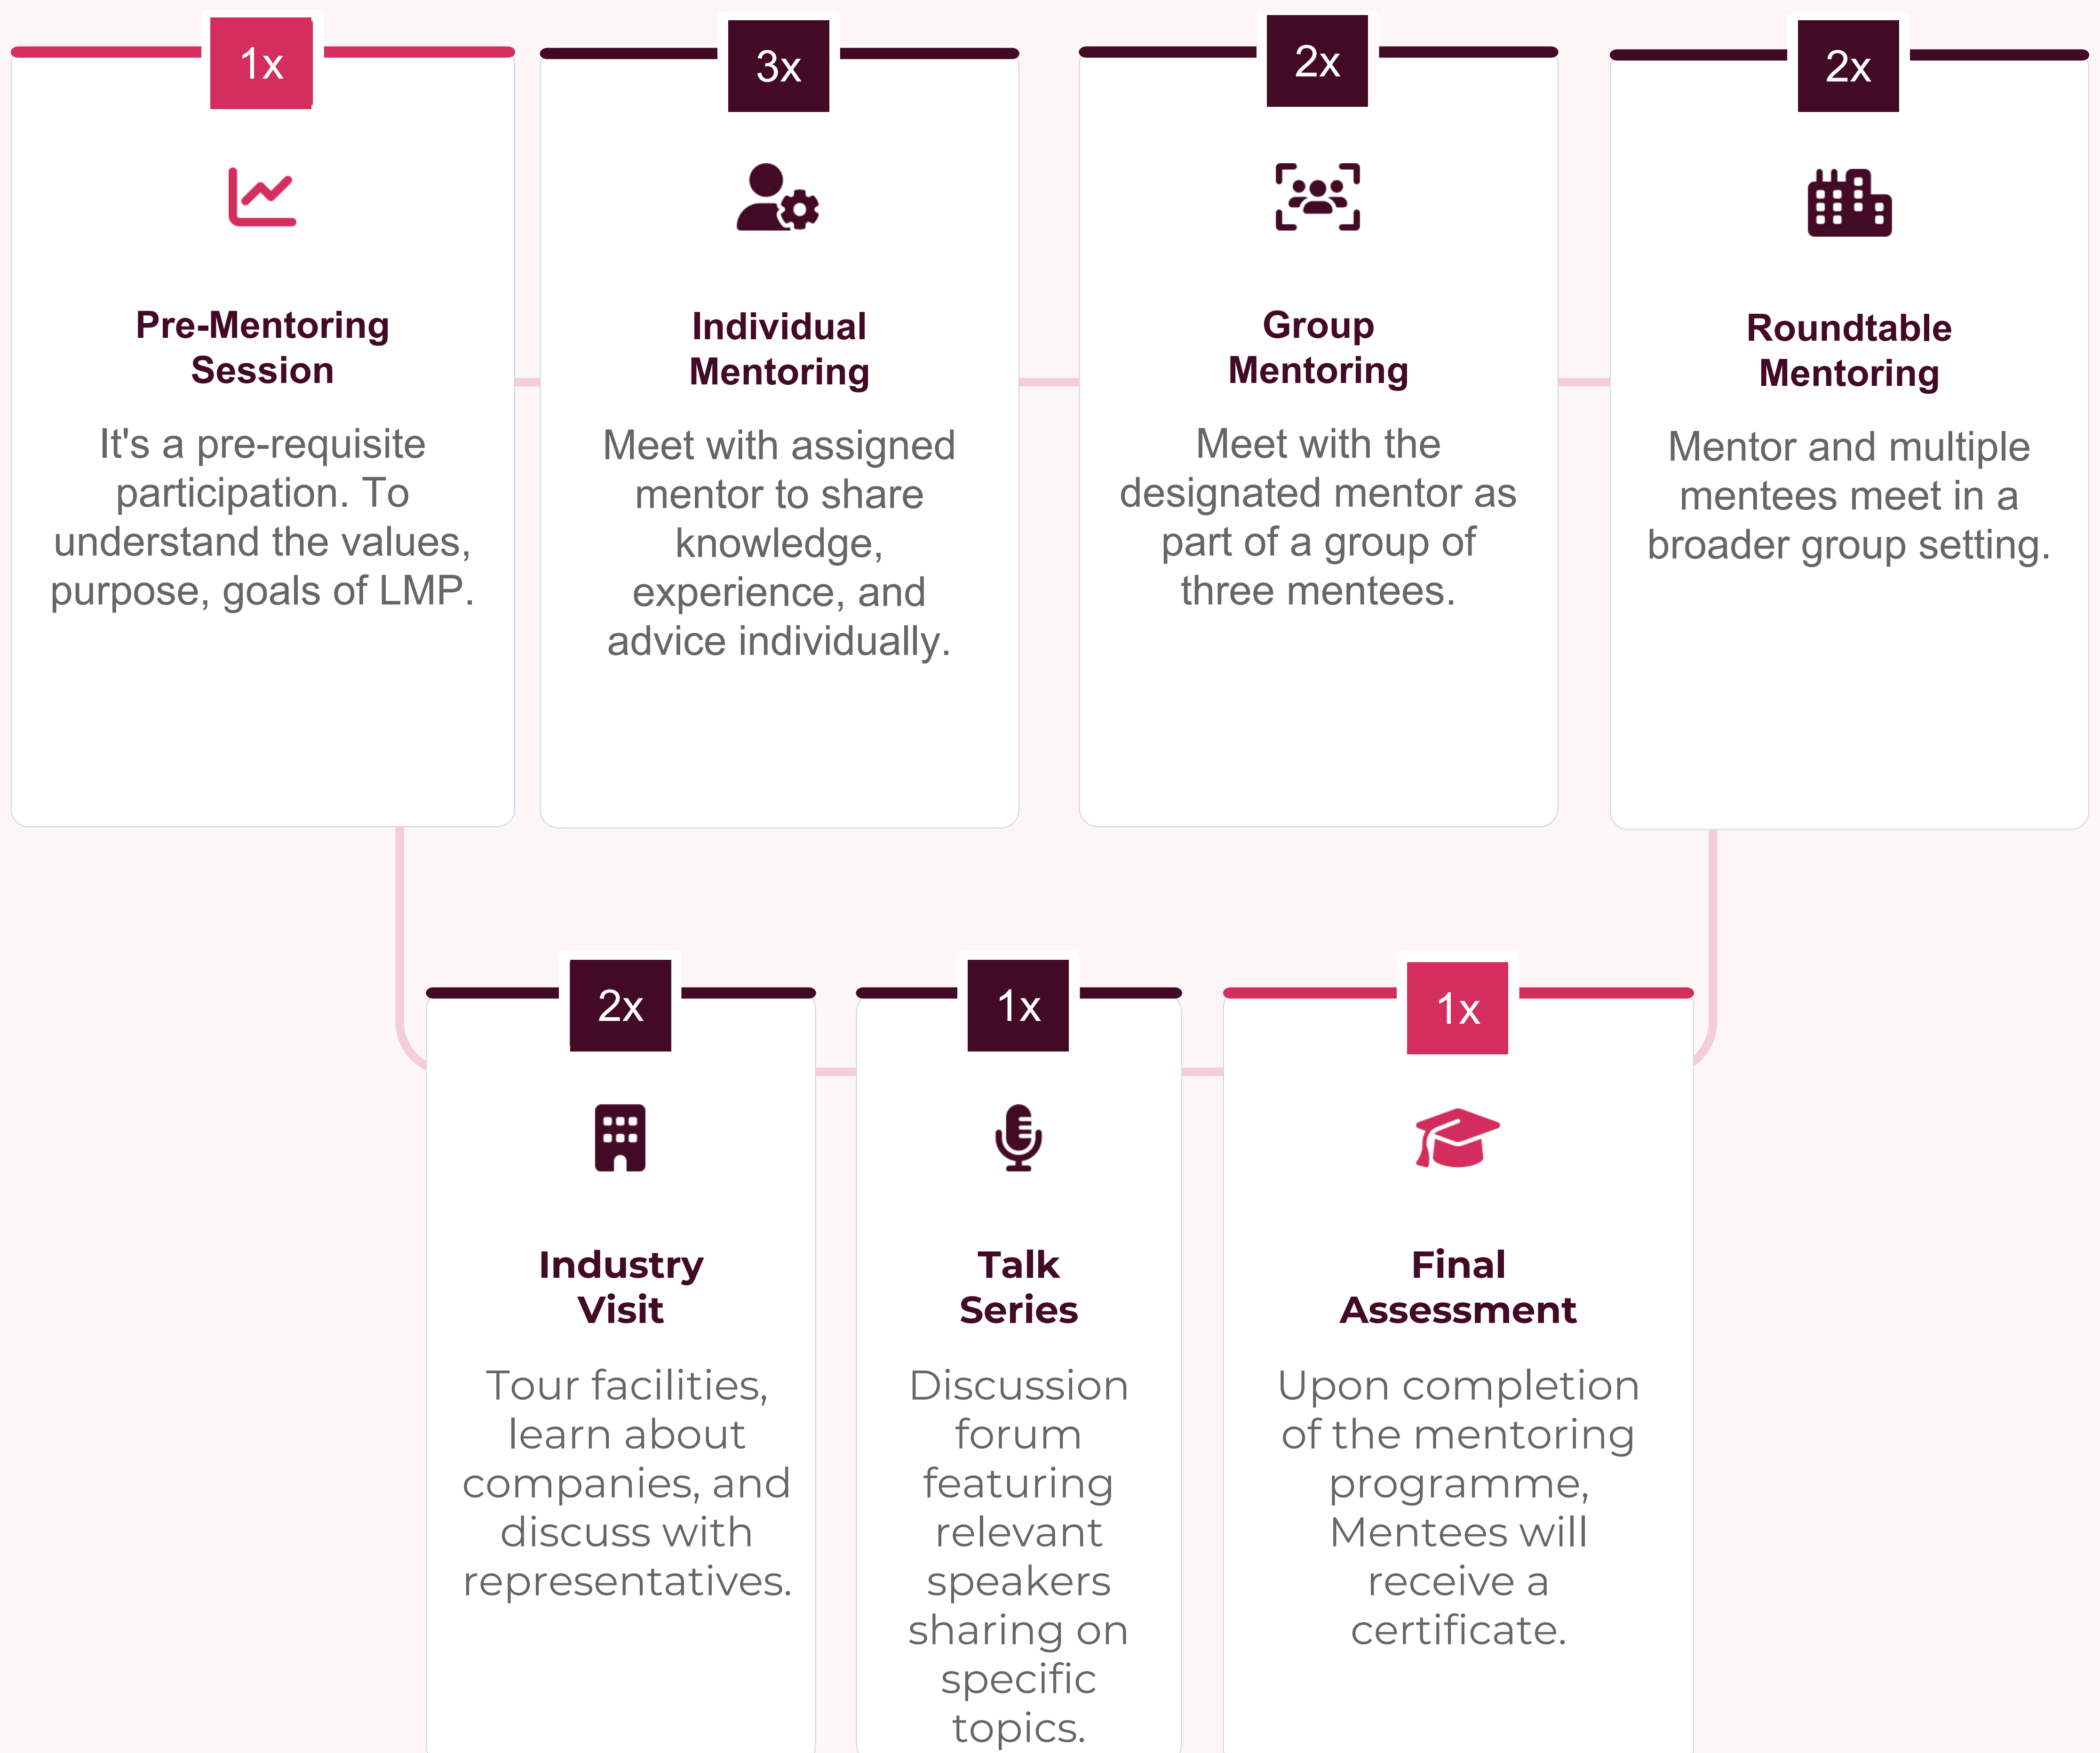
1x

Pre-Mentoring Session

It's a pre-requisite participation. To understand the values, purpose, goals of LMP.

3x

Individual Mentoring

Meet with assigned mentor to share knowledge, experience, and advice individually.

2x

Group Mentoring

Meet with the designated mentor as part of a group of three mentees.

2x

Roundtable Mentoring

Mentor and multiple mentees meet in a broader group setting.

2x

Industry Visit

Tour facilities, learn about companies, and discuss with representatives.

1x

Talk Series

Discussion forum featuring relevant speakers sharing on specific topics.

1x

Final Assessment

Upon completion of the mentoring programme, Mentees will receive a certificate.